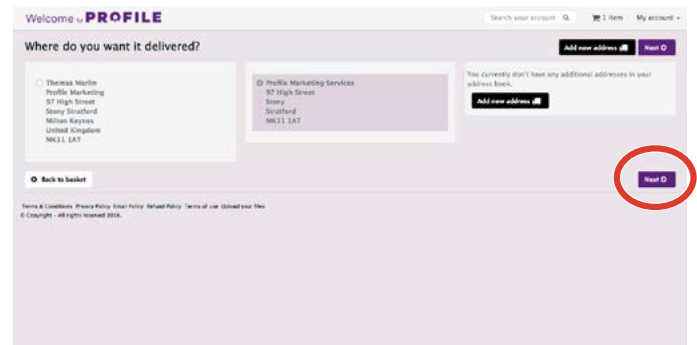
Welcome to PROFILE

Search your account

1 item

My account

Where do you want it delivered?

Add new address

Next

Thomas Martin
Profile Marketing
97 High Street
Stony Stratford
Milton Keynes
United Kingdom
MK11 1AT

Profile Marketing Services
97 High Street
Stony
Stratford
MK11 1AT

You currently don't have any additional addresses in your address book.

Add new address

Back to basket

Next

Terms & Conditions Privacy Policy Email Policy Refund Policy Terms of use Upload your files
© Copyright - All rights reserved 2016.